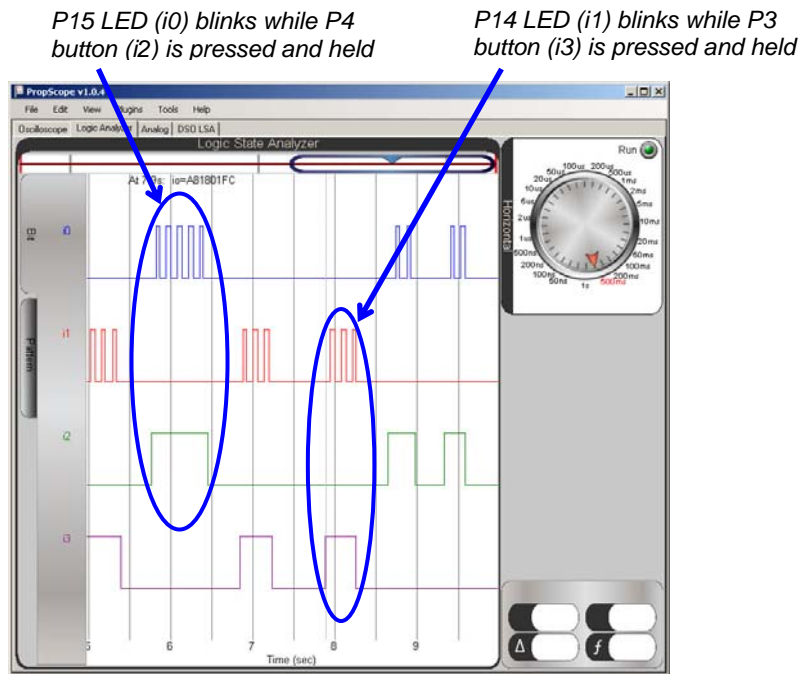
P15 LED (i0) blinks while P4 button (i2) is pressed and held

P14 LED (i1) blinks while P3 button (i3) is pressed and held

PropScope v1.0.4

File Edit View Plugins Tools Help

Oscilloscope Logic Analyzer Analog DSO LSA

Logic State Analyzer

At 7.0s: io=A81801FC

Bit

Pattern

i0

i1

i2

i3

5 6 7 8 9

Time (sec)

Run

Horizontal

100us 200us 50us 500us 20us 1ms 10us 2ms 5us 5ms 2us 10ms 1us 20ms 500ns 50ms 200ns 100ms 100ns 200ms 50ns 1s 500ms

Δ

ƒ